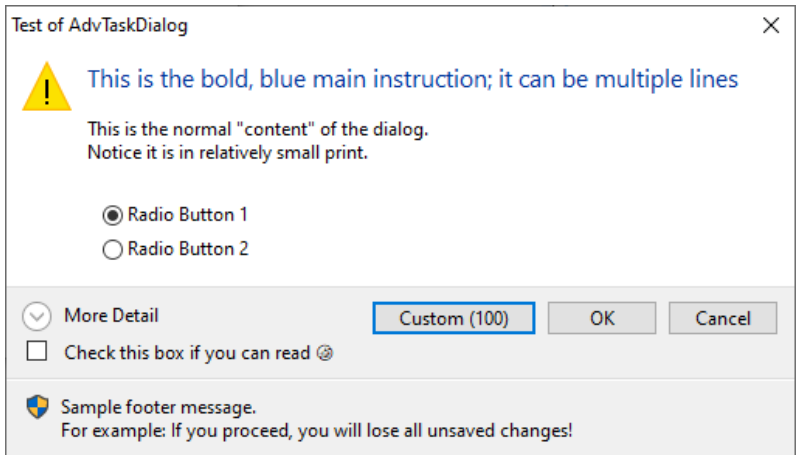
Test of AdvTaskDialog

This is the bold, blue main instruction; it can be multiple lines

This is the normal "content" of the dialog.
Notice it is in relatively small print.

Radio Button 1
Radio Button 2

More Detail
Check this box if you can read ☺

Custom (100)
OK
Cancel

Sample footer message.
For example: If you proceed, you will lose all unsaved changes!